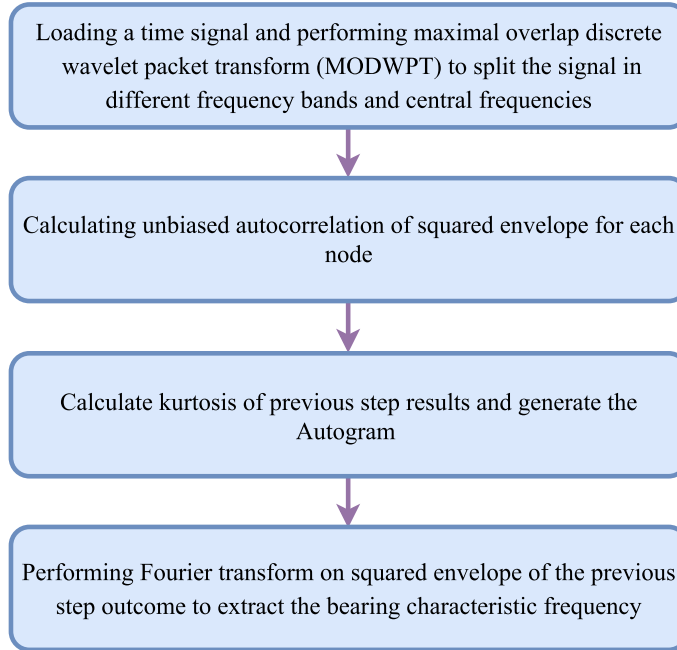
Loading a time signal and performing maximal overlap discrete wavelet packet transform (MODWPT) to split the signal in different frequency bands and central frequencies

Calculating unbiased autocorrelation of squared envelope for each node

Calculate kurtosis of previous step results and generate the Autogram

Performing Fourier transform on squared envelope of the previous step outcome to extract the bearing characteristic frequency